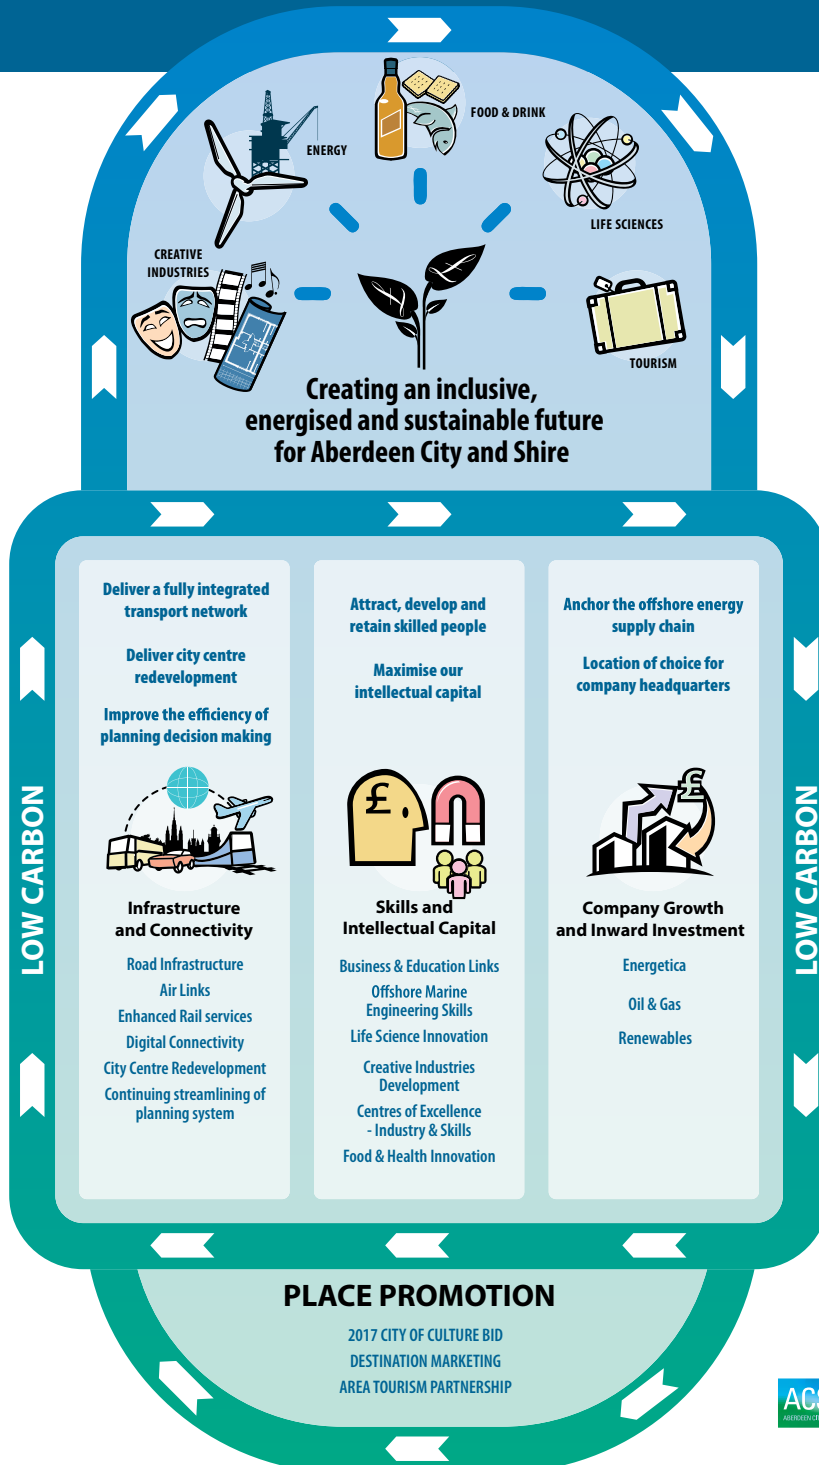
FOOD & DRINK

ENERGY

LIFE SCIENCES

CREATIVE INDUSTRIES

TOURISM

Creating an inclusive, energised and sustainable future for Aberdeen City and Shire

LOW CARBON

Deliver a fully integrated transport network

Deliver city centre redevelopment

Improve the efficiency of planning decision making

Infrastructure and Connectivity

Road Infrastructure

Air Links

Enhanced Rail services

Digital Connectivity

City Centre Redevelopment

Continuing streamlining of planning system

Attract, develop and retain skilled people

Maximise our intellectual capital

Skills and Intellectual Capital

Business & Education Links

Offshore Marine Engineering Skills

Life Science Innovation

Creative Industries Development

Centres of Excellence - Industry & Skills

Food & Health Innovation

Anchor the offshore energy supply chain

Location of choice for company headquarters

Company Growth and Inward Investment

Energetica

Oil & Gas

Renewables

LOW CARBON

PLACE PROMOTION

2017 CITY OF CULTURE BID

DESTINATION MARKETING

AREA TOURISM PARTNERSHIP

ACS
ABERDEEN CI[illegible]